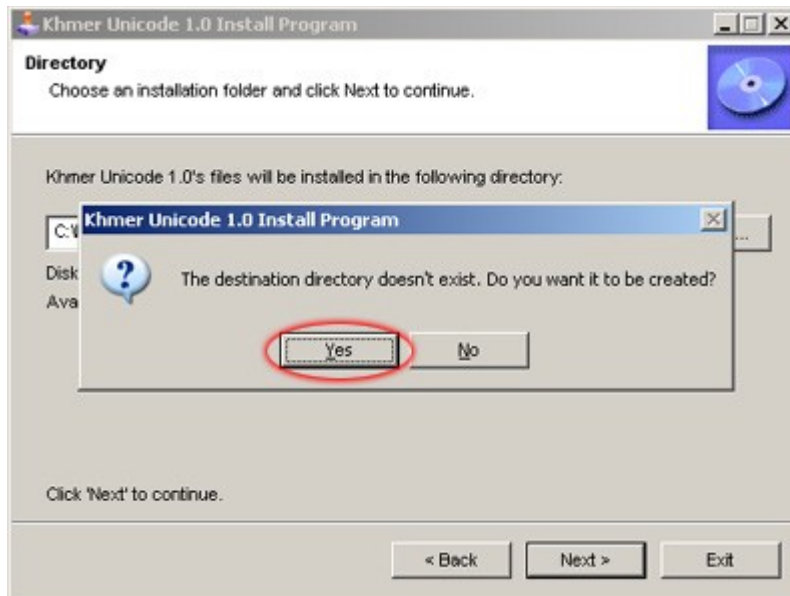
Khmer Unicode 1.0 Install Program

Directory
Choose an installation folder and click Next to continue.

Khmer Unicode 1.0's files will be installed in the following directory:

C:\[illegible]

...

Disk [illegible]
Ava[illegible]

Khmer Unicode 1.0 Install Program

The destination directory doesn't exist. Do you want it to be created?

Yes
No

Click 'Next' to continue.

< Back
Next >
Exit